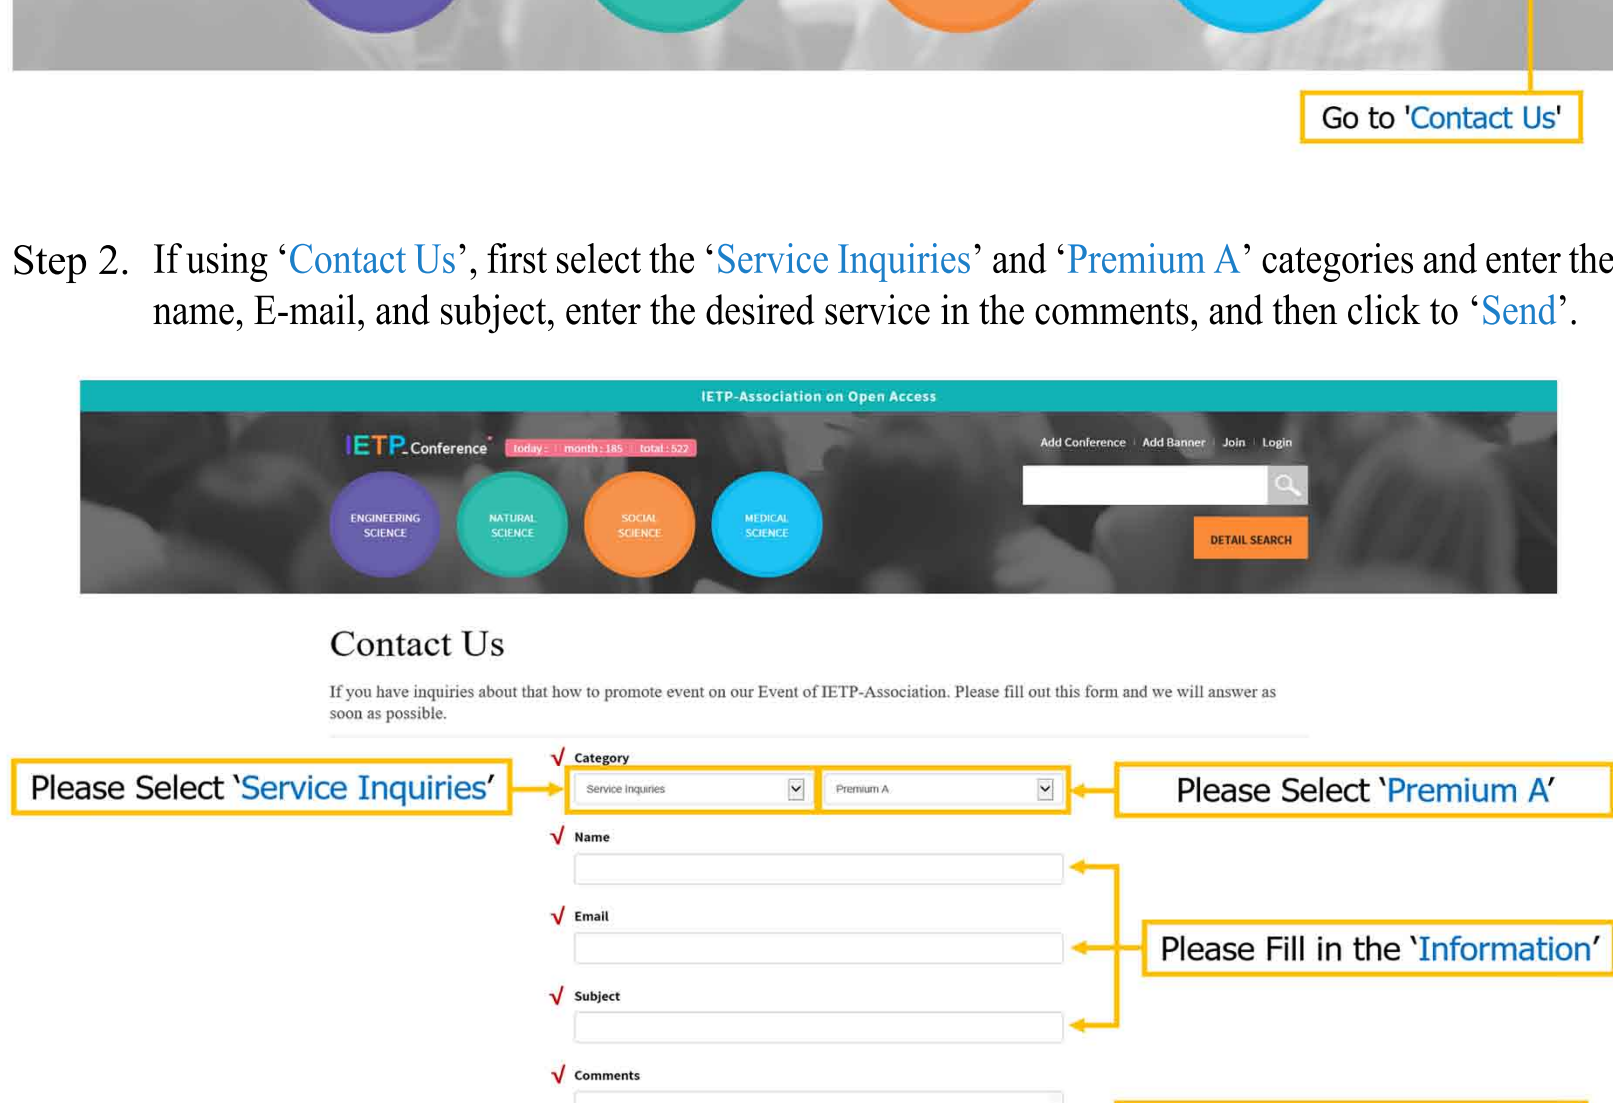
Go to 'Contact Us'

Step 2. If using ‘Contact Us’, first select the ‘Service Inquiries’ and ‘Premium A’ categories and enter the name, E-mail, and subject, enter the desired service in the comments, and then click to ‘Send’.

IETP-Association on Open Access

IETP_Conference today : month : 185 total : 522

Add Conference | Add Banner | Join | Login

ENGINEERING SCIENCE
NATURAL SCIENCE
SOCIAL SCIENCE
MEDICAL SCIENCE

DETAIL SEARCH

Contact Us

If you have inquiries about that how to promote event on our Event of IETP-Association. Please fill out this form and we will answer as soon as possible.

Category
Service Inquiries
Premium A

Please Select 'Service Inquiries'
Please Select 'Premium A'

Name

Email

Subject

Please Fill in the 'Information'

Comments